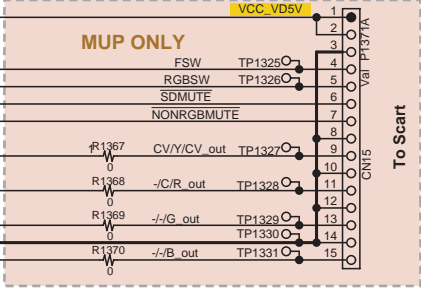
VCC_VD5V
MUP ONLY
FSW
RGBSW
SDMUTE
NONRGBMUTE
TP1325
TP1326
1
2
3
4
5
6
7
8
9
10
11
12
13
14
15
Val P1371A
CN15
To Scart
R1367
0
CV/Y/CV_out
TP1327
R1368
0
-/C/R_out
TP1328
R1369
0
-/-/G_out
TP1329
TP1330
R1370
0
-/-/B_out
TP1331